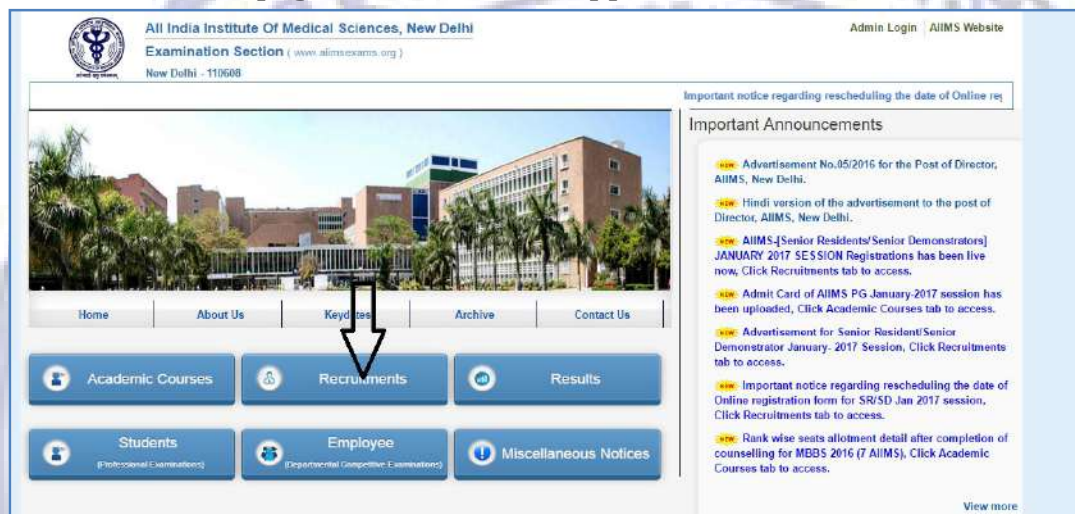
All India Institute Of Medical Sciences, New Delhi
Examination Section ( www.aiimsexams.org )
New Delhi - 110608

Admin Login | AIIMS Website

Important notice regarding rescheduling the date of Online re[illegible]

Important Announcements

NEW Advertisement No.05/2016 for the Post of Director, AIIMS, New Delhi.

NEW Hindi version of the advertisement to the post of Director, AIIMS, New Delhi.

NEW AIIMS-[Senior Residents/Senior Demonstrators] JANUARY 2017 SESSION Registrations has been live now, Click Recruitments tab to access.

NEW Admit Card of AIIMS PG January-2017 session has been uploaded, Click Academic Courses tab to access.

NEW Advertisement for Senior Resident/Senior Demonstrator January- 2017 Session, Click Recruitments tab to access.

NEW Important notice regarding rescheduling the date of Online registration form for SR/SD Jan 2017 session, Click Recruitments tab to access.

NEW Rank wise seats allotment detail after completion of counselling for MBBS 2016 (7 AIIMS), Click Academic Courses tab to access.

View more

Home | About Us | Keydates | Archive | Contact Us

Academic Courses
Recruitments
Results
Students (Professional Examinations)
Employee (Departmental Competitive Examinations)
Miscellaneous Notices